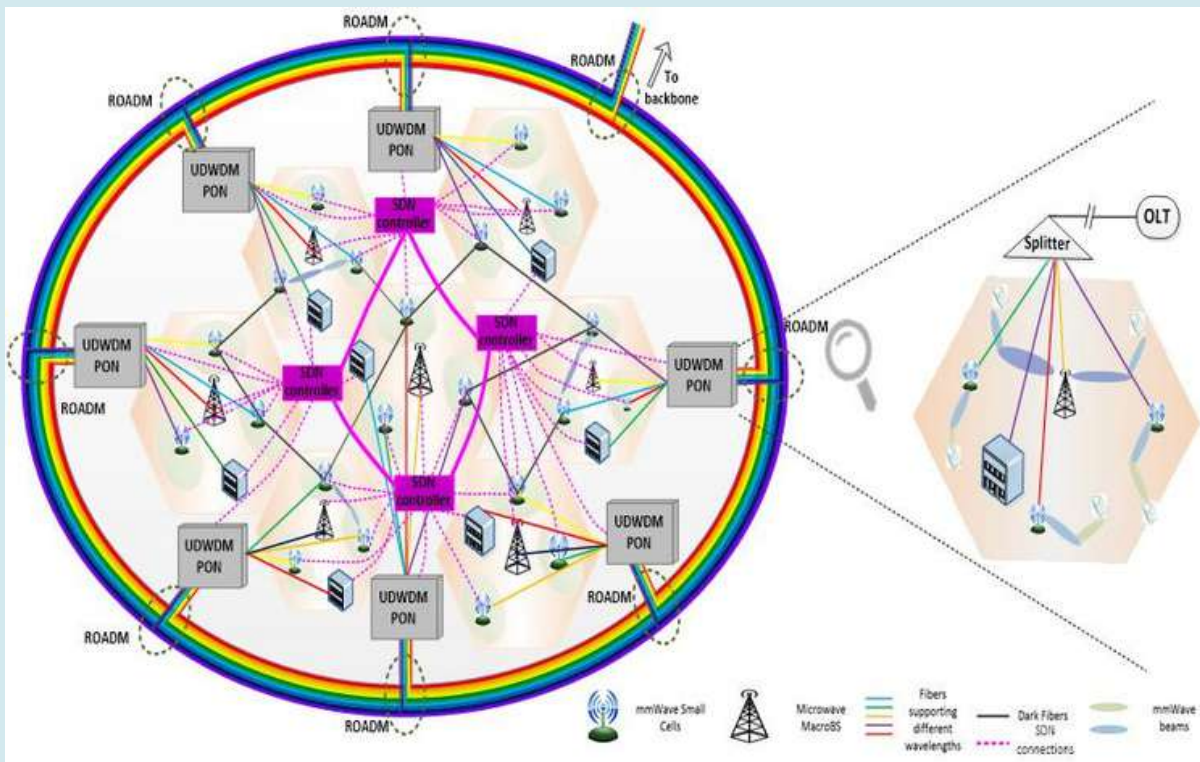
ROADM

ROADM

ROADM

To backbone

UDWDM PON

UDWDM PON

SDN controller

SDN controller

UDWDM PON

SDN controller

ROADM

UDWDM PON

ROADM

SDN controller

UDWDM PON

UDWDM PON

UDWDM PON

ROADM

ROADM

ROADM

OLT

Splitter

mmWave Small Cells

Microwave MacroBS

Fibers supporting different wavelengths

Dark Fibers

SDN connections

mmWave beams